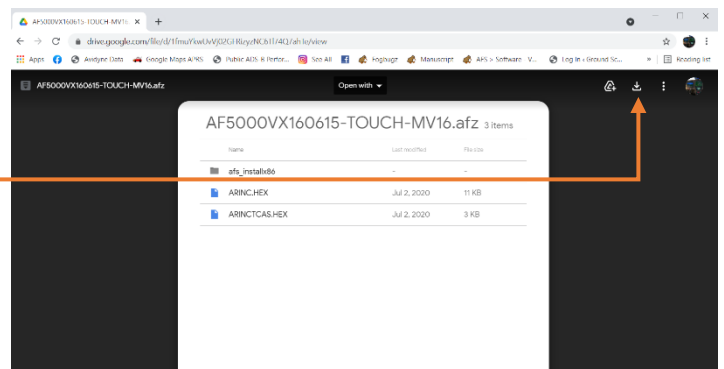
AF5000VX160615-TOUCH-MV16 ×
+

drive.google.com/file/d/1fmuYxwOvVj02GHRzyzNCb1T/4Q/ah le/view

Apps
Avidyne Data
Google Maps APRS
Public ADS-B Perfor...
See All
Fogbugz
Manuscript
AFS > Software V...
Log in < Ground Sc...
»
Reading list

AF5000VX160615-TOUCH-MV16.afz

Open with

AF5000VX160615-TOUCH-MV16.afz 3 items

| Name | Last modified | File size |
|---|---|---|
| afs_installx86 | – | – |
| ARINC.HEX | Jul 2, 2020 | 11 KB |
| ARINCTCAS.HEX | Jul 2, 2020 | 3 KB |